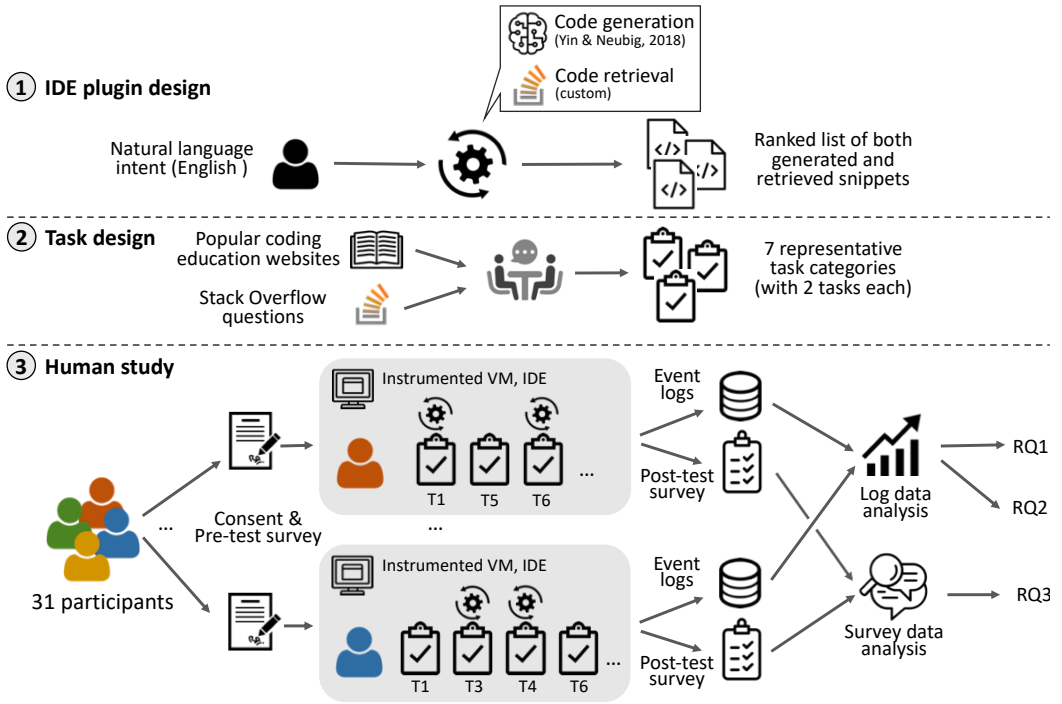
Code generation
(Yin & Neubig, 2018)

Code retrieval
(custom)

① IDE plugin design

Natural language intent (English )

Ranked list of both generated and retrieved snippets

② Task design

Popular coding education websites

Stack Overflow questions

7 representative task categories (with 2 tasks each)

③ Human study

Instrumented VM, IDE

T1 T5 T6 ...

Event logs

Post-test survey

31 participants

...

Consent & Pre-test survey

...

Instrumented VM, IDE

T1 T3 T4 T6 ...

Event logs

Post-test survey

Log data analysis

Survey data analysis

RQ1

RQ2

RQ3